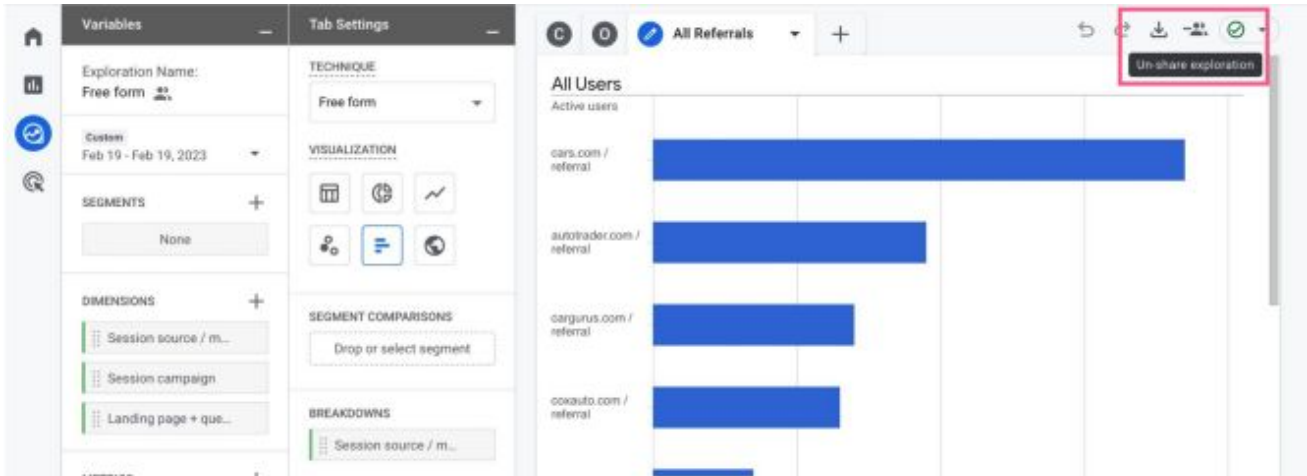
Variables

Exploration Name:
Free form

Custom
Feb 19 - Feb 19, 2023

SEGMENTS +

None

DIMENSIONS +

Session source / m...

Session campaign

Landing page + que...

Tab Settings

TECHNIQUE

Free form

VISUALIZATION

SEGMENT COMPARISONS

Drop or select segment

BREAKDOWNS

Session source / m...

C O All Referrals +

Un-share exploration

All Users
Active users

cars.com / referral

autotrader.com / referral

cargurus.com / referral

coxauto.com / referral